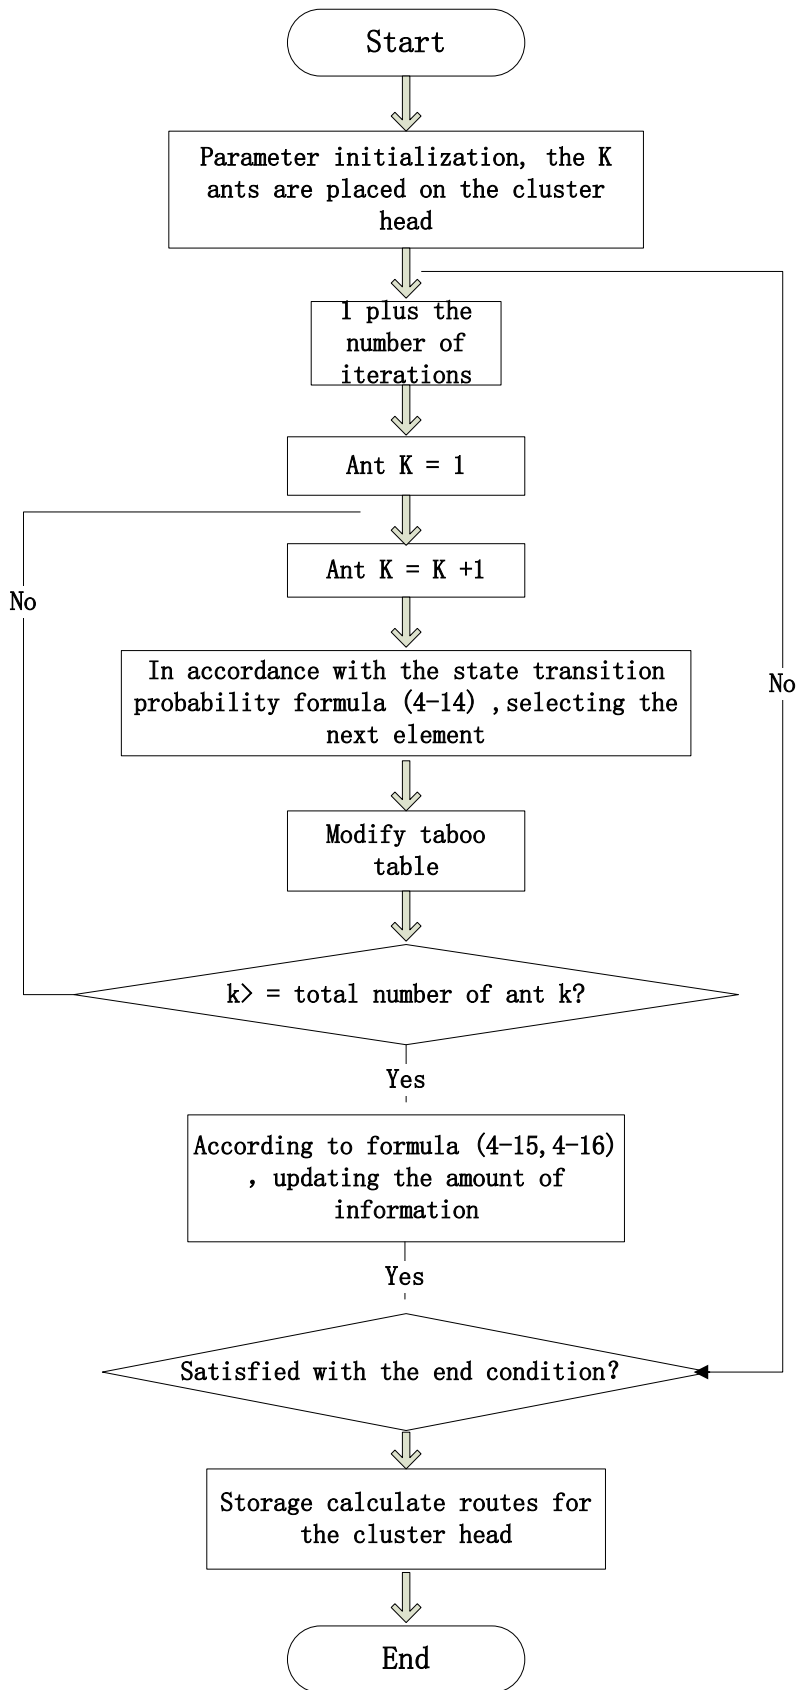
Start

Parameter initialization, the K ants are placed on the cluster head

1 plus the number of iterations

Ant K = 1

Ant K = K +1

No

In accordance with the state transition probability formula (4-14) ,selecting the next element

No

Modify taboo table

k> = total number of ant k?

Yes

According to formula (4-15,4-16) , updating the amount of information

Yes

Satisfied with the end condition?

Storage calculate routes for the cluster head

End